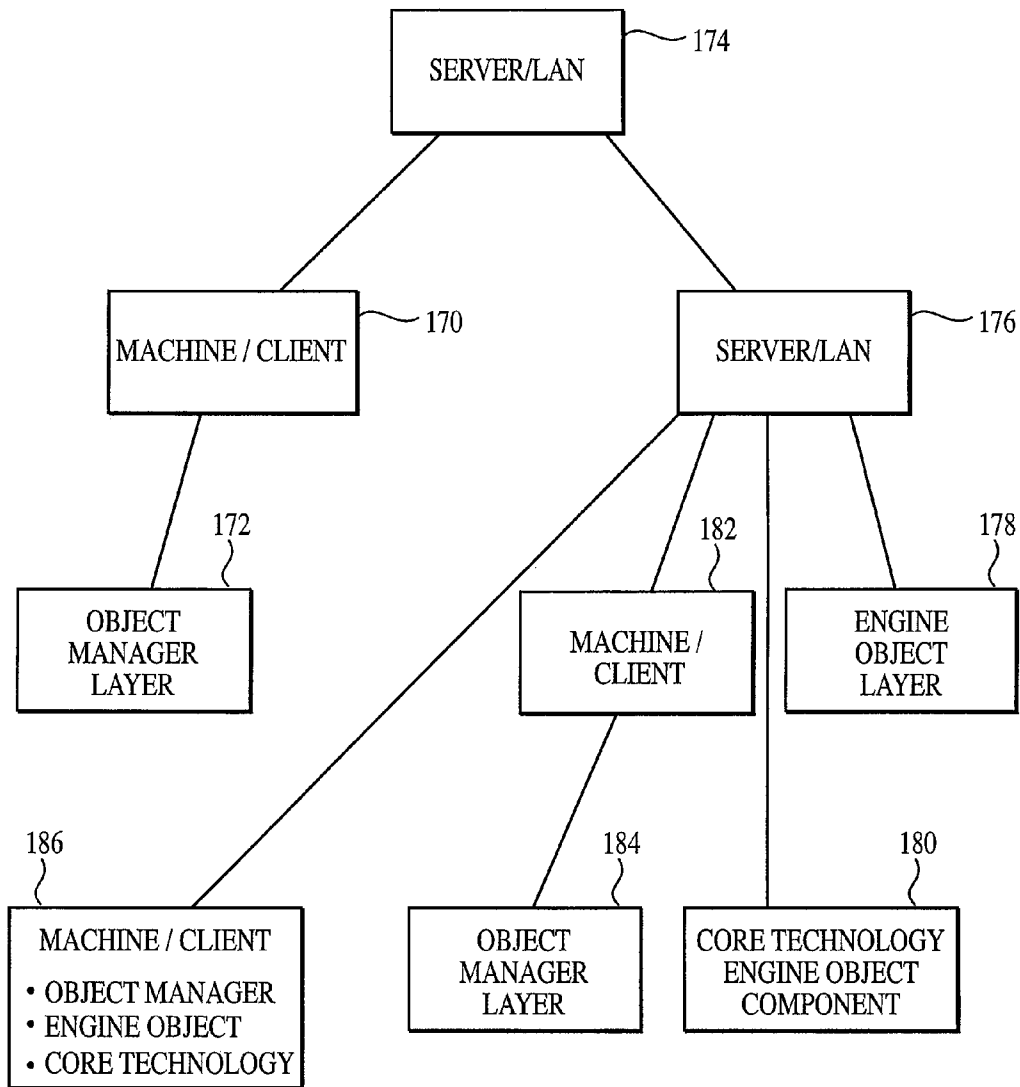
SERVER/LAN 174

MACHINE / CLIENT 170

SERVER/LAN 176

172
OBJECT MANAGER LAYER

182
MACHINE / CLIENT

178
ENGINE OBJECT LAYER

186
MACHINE / CLIENT
• OBJECT MANAGER
• ENGINE OBJECT
• CORE TECHNOLOGY

184
OBJECT MANAGER LAYER

180
CORE TECHNOLOGY ENGINE OBJECT COMPONENT